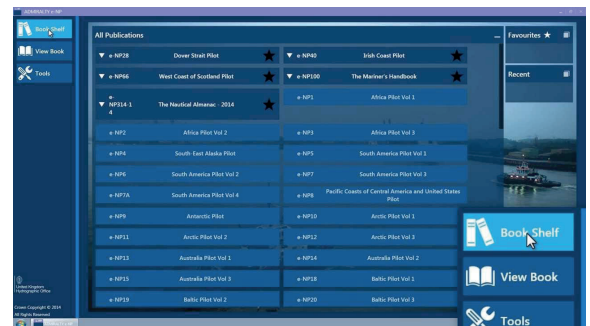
ADMIRALTY e-NP

Book Shelf

View Book

Tools

All Publications

e-NP28 Dover Strait Pilot

e-NP40 Irish Coast Pilot

e-NP66 West Coast of Scotland Pilot

e-NP100 The Mariner's Handbook

e-NP314-14 The Nautical Almanac - 2014

e-NP1 Africa Pilot Vol 1

e-NP2 Africa Pilot Vol 2

e-NP3 Africa Pilot Vol 3

e-NP4 South-East Alaska Pilot

e-NP5 South America Pilot Vol 1

e-NP6 South America Pilot Vol 2

e-NP7 South America Pilot Vol 3

e-NP7A South America Pilot Vol 4

e-NP8 Pacific Coasts of Central America and United States Pilot

e-NP9 Antarctic Pilot

e-NP10 Arctic Pilot Vol 1

e-NP11 Arctic Pilot Vol 2

e-NP12 Arctic Pilot Vol 3

e-NP13 Australia Pilot Vol 1

e-NP14 Australia Pilot Vol 2

e-NP15 Australia Pilot Vol 3

e-NP18 Baltic Pilot Vol 1

e-NP19 Baltic Pilot Vol 2

e-NP20 Baltic Pilot Vol 3

Favourites

Recent

Book Shelf

View Book

Tools

United Kingdom Hydrographic Office

Crown Copyright © 2014 All Rights Reserved